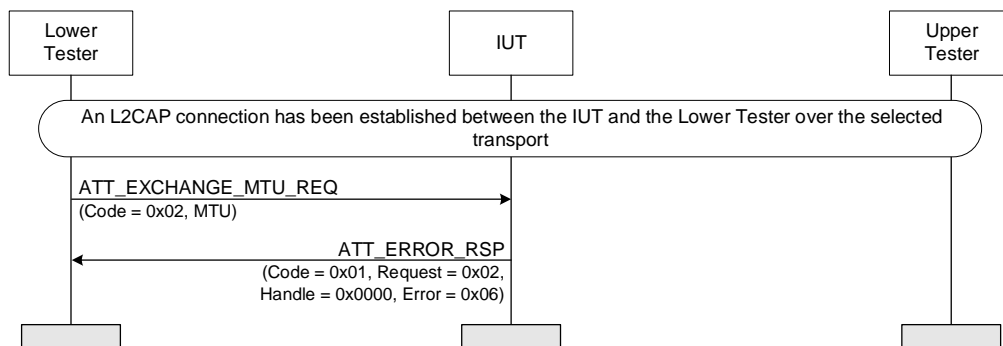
Lower Tester

IUT

Upper Tester

An L2CAP connection has been established between the IUT and the Lower Tester over the selected transport

ATT_EXCHANGE_MTU_REQ
(Code = 0x02, MTU)

ATT_ERROR_RSP
(Code = 0x01, Request = 0x02, Handle = 0x0000, Error = 0x06)